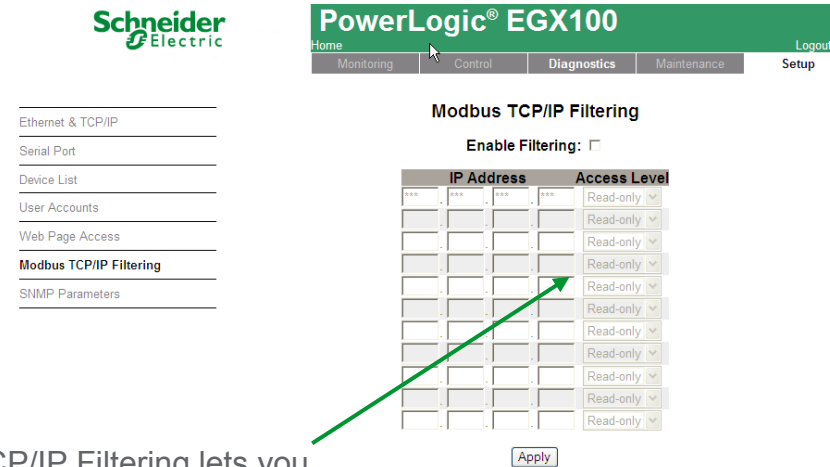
Schneider Electric

PowerLogic® EGX100

Home

Logout

Monitoring | Control | Diagnostics | Maintenance | Setup

Ethernet & TCP/IP
Serial Port
Device List
User Accounts
Web Page Access
Modbus TCP/IP Filtering
SNMP Parameters

Modbus TCP/IP Filtering

Enable Filtering:

| IP Address | Access Level |
|---|---|
| \*\*\* . \*\*\* . \*\*\* . \*\*\* | Read-only |
| . . . | Read-only |
| . . . | Read-only |
| . . . | Read-only |
| . . . | Read-only |
| . . . | Read-only |
| . . . | Read-only |
| . . . | Read-only |
| . . . | Read-only |
| . . . | Read-only |
| . . . | Read-only |

Apply

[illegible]CP/IP Filtering lets you